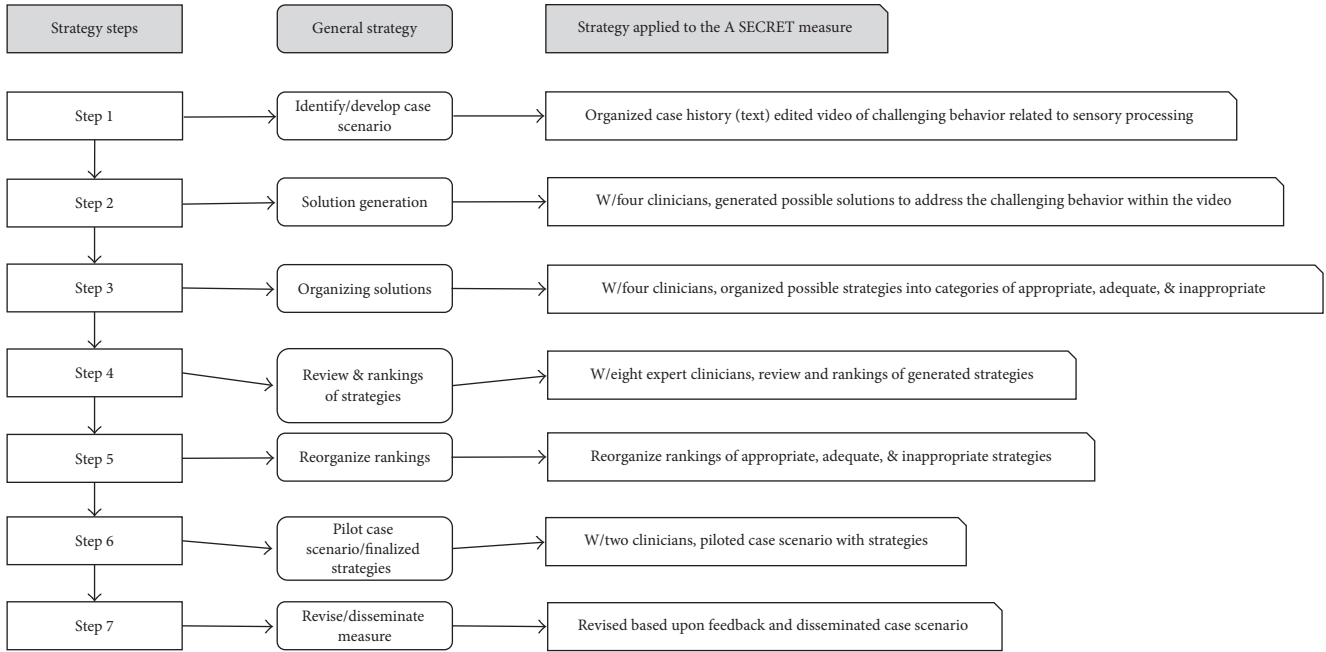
Strategy steps

General strategy

Strategy applied to the A SECRET measure

Step 1

Identify/develop case scenario

Organized case history (text) edited video of challenging behavior related to sensory processing

Step 2

Solution generation

W/four clinicians, generated possible solutions to address the challenging behavior within the video

Step 3

Organizing solutions

W/four clinicians, organized possible strategies into categories of appropriate, adequate, & inappropriate

Step 4

Review & rankings of strategies

W/eight expert clinicians, review and rankings of generated strategies

Step 5

Reorganize rankings

Reorganize rankings of appropriate, adequate, & inappropriate strategies

Step 6

Pilot case scenario/finalized strategies

W/two clinicians, piloted case scenario with strategies

Step 7

Revise/disseminate measure

Revised based upon feedback and disseminated case scenario